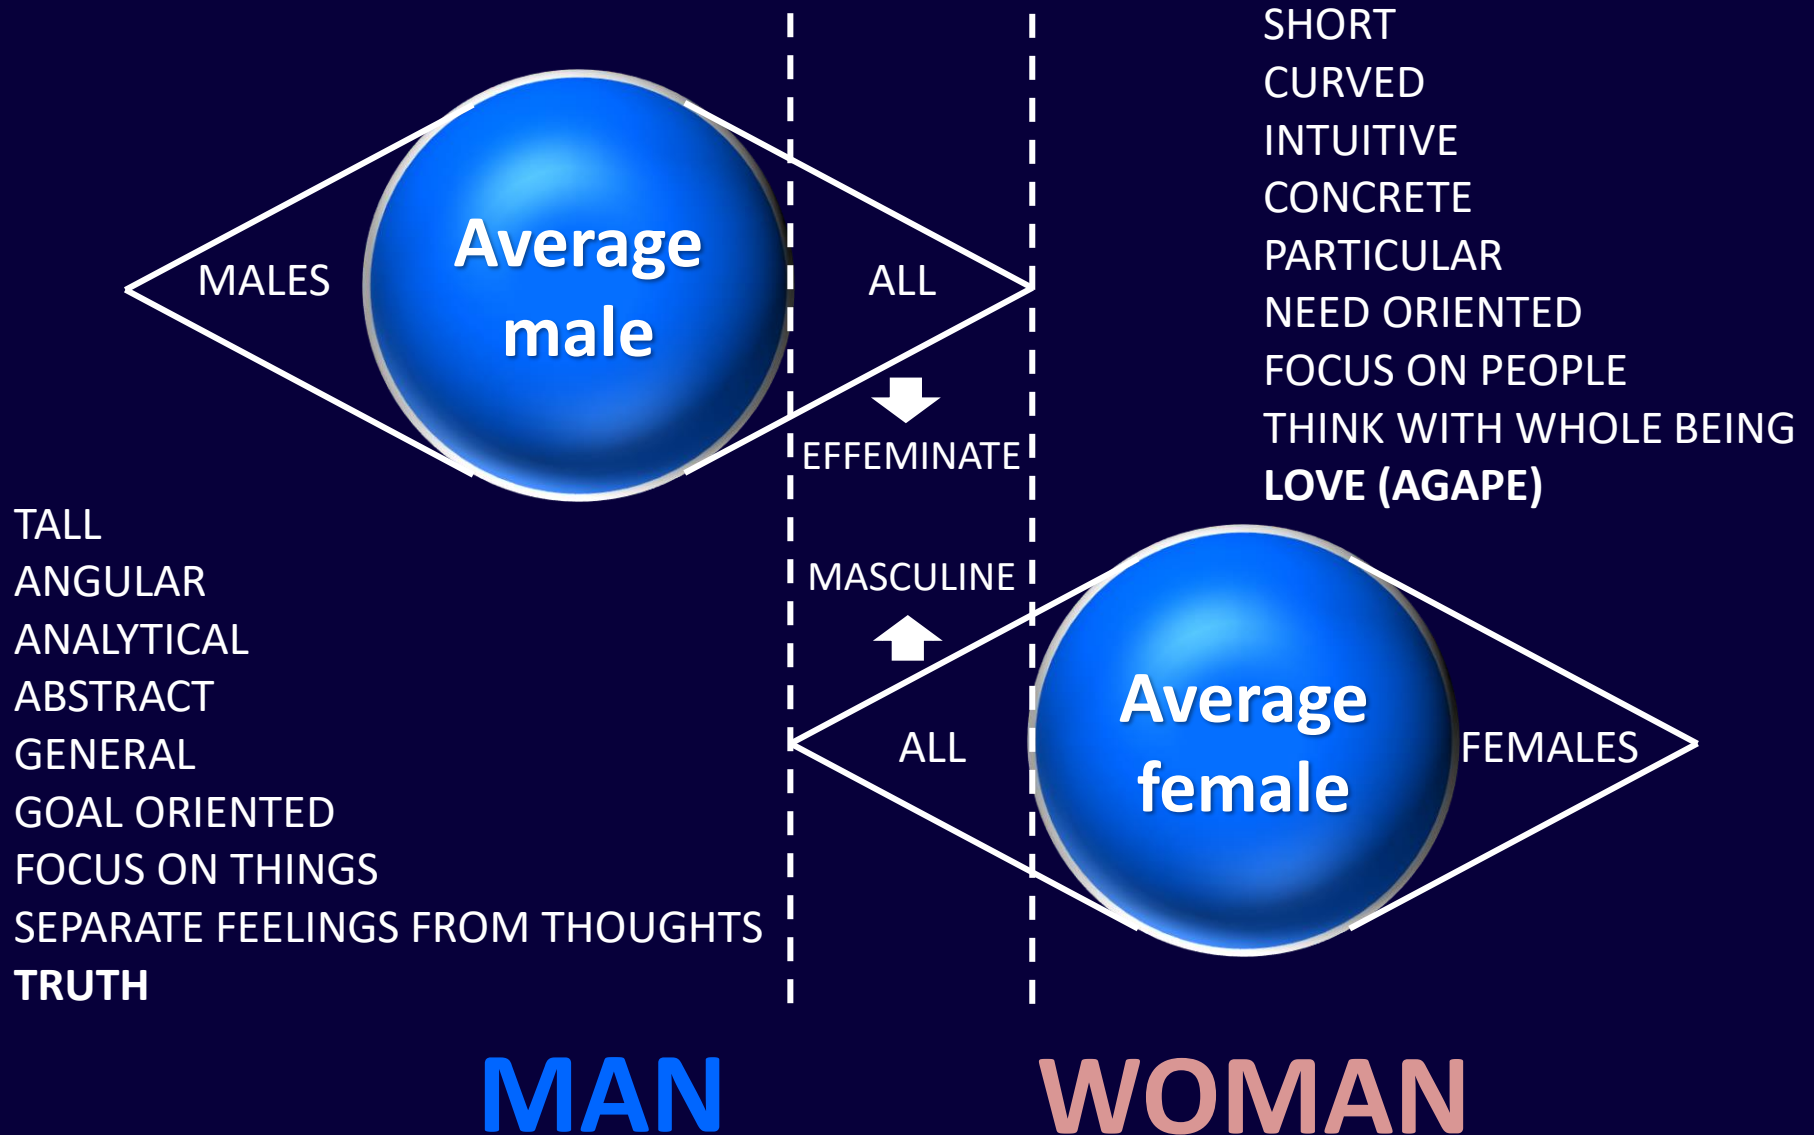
SHORT
CURVED
INTUITIVE
CONCRETE
PARTICULAR
NEED ORIENTED
FOCUS ON PEOPLE
THINK WITH WHOLE BEING
**LOVE (AGAPE)**

MALES

Average male

ALL

EFFEMINATE

MASCULINE

ALL

Average female

FEMALES

TALL
ANGULAR
ANALYTICAL
ABSTRACT
GENERAL
GOAL ORIENTED
FOCUS ON THINGS
SEPARATE FEELINGS FROM THOUGHTS
**TRUTH**

MAN

WOMAN